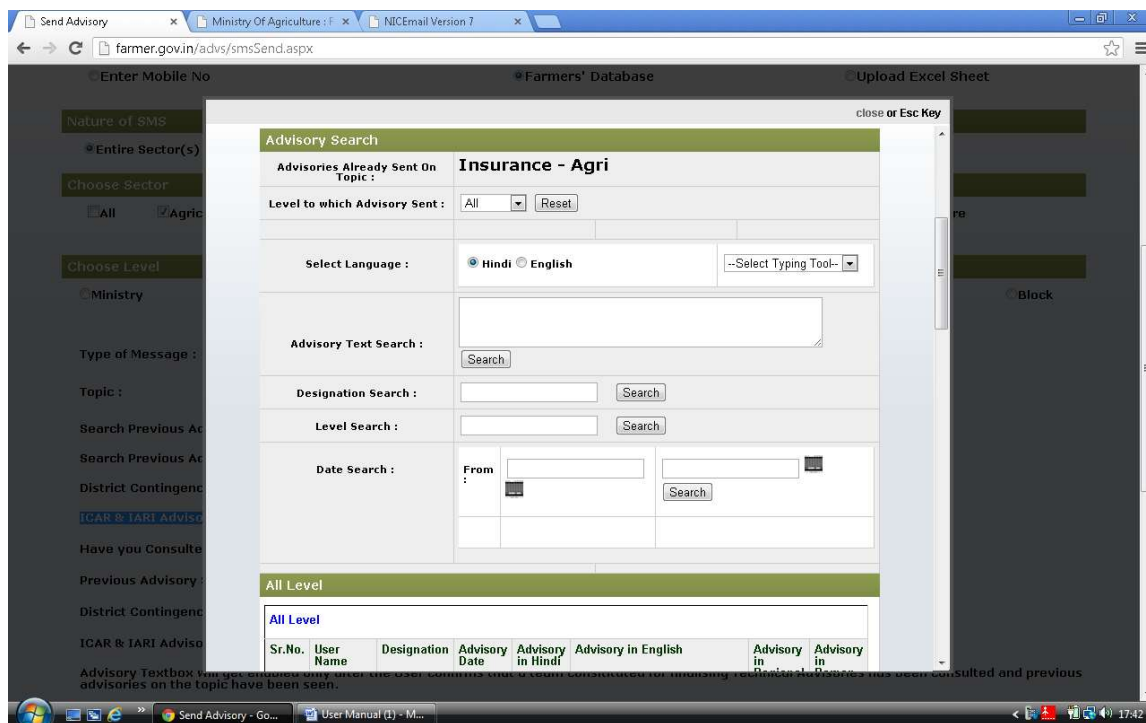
Send Advisory | Ministry Of Agriculture : F | NICEmail Version 7

farmer.gov.in/advs/smsSend.aspx

Enter Mobile No | Farmers' Database | Upload Excel Sheet

Nature of SMS

Entire Sector(s)

Choose Sector

All | Agric | re

Choose Level

Ministry | Block

Type of Message :

Topic :

Search Previous Ad

Search Previous Ad

District Contingenc

ICAR & IARI Adviso

Have you Consulte

Previous Advisory

District Contingenc

ICAR & IARI Adviso

Advisory Textbox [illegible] consulted and previous advisories on the topic have been seen.

close or Esc Key

Advisory Search

| | |
|---|---|
| Advisories Already Sent On Topic : | Insurance - Agri |
| Level to which Advisory Sent : | All Reset |
| Select Language : | Hindi English --Select Typing Tool-- |
| Advisory Text Search : | Search |
| Designation Search : | Search |
| Level Search : | Search |
| Date Search : | From : Search |

All Level

All Level

| Sr.No. | User Name | Designation | Advisory Date | Advisory in Hindi | Advisory in English | Advisory in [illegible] | Advisory in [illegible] |
|---|---|---|---|---|---|---|---|

Send Advisory - Go... | User Manual (1) - M... | 17:42